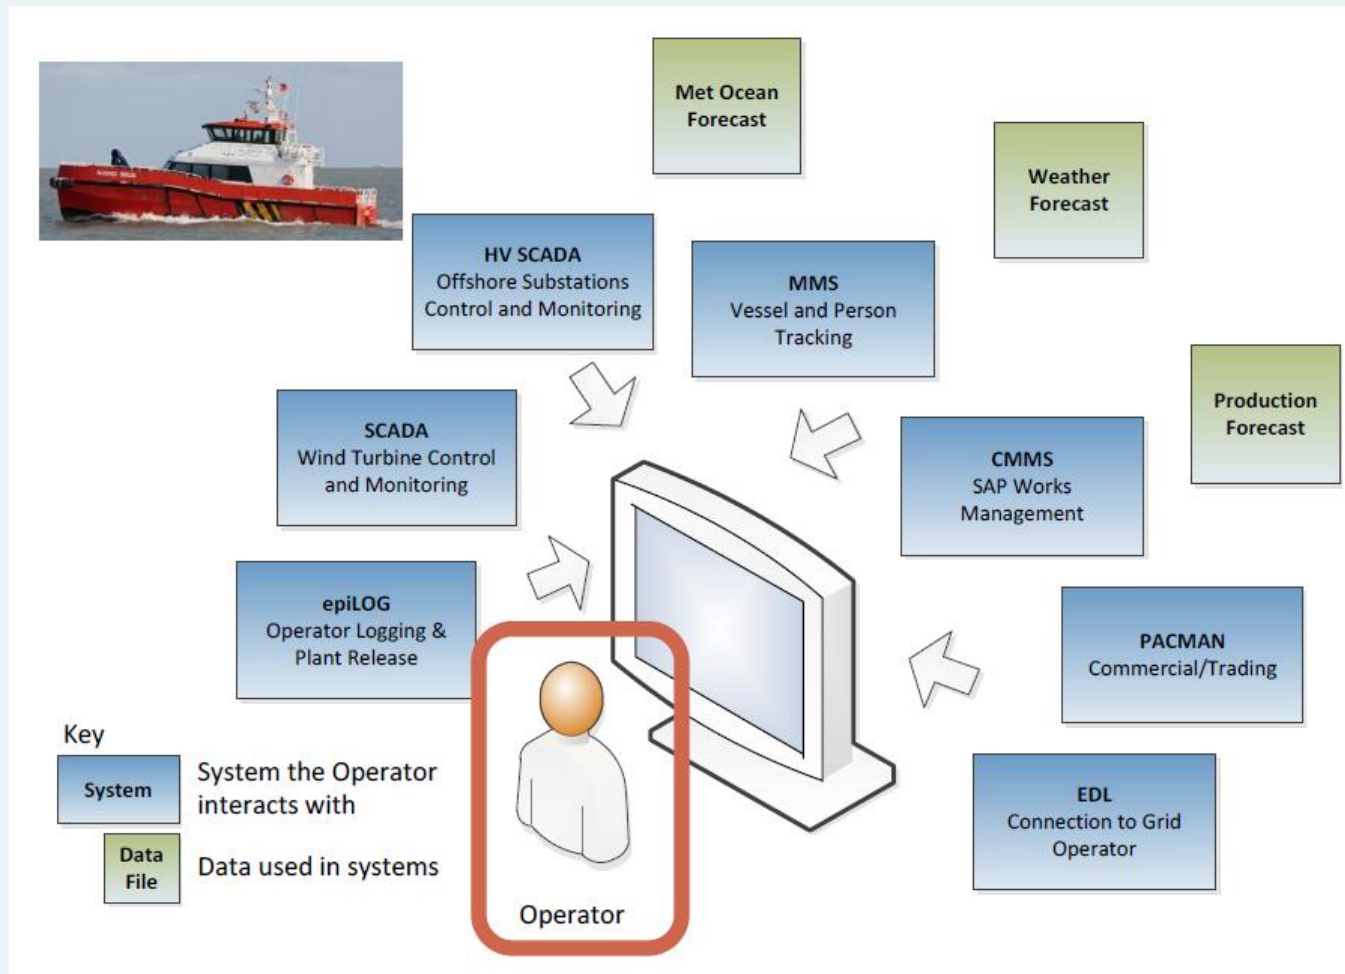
Met Ocean Forecast

Weather Forecast

HV SCADA
Offshore Substations Control and Monitoring

MMS
Vessel and Person Tracking

Production Forecast

SCADA
Wind Turbine Control and Monitoring

CMMS
SAP Works Management

epiLOG
Operator Logging & Plant Release

PACMAN
Commercial/Trading

Key

System — System the Operator interacts with

Data File — Data used in systems

Operator

EDL
Connection to Grid Operator